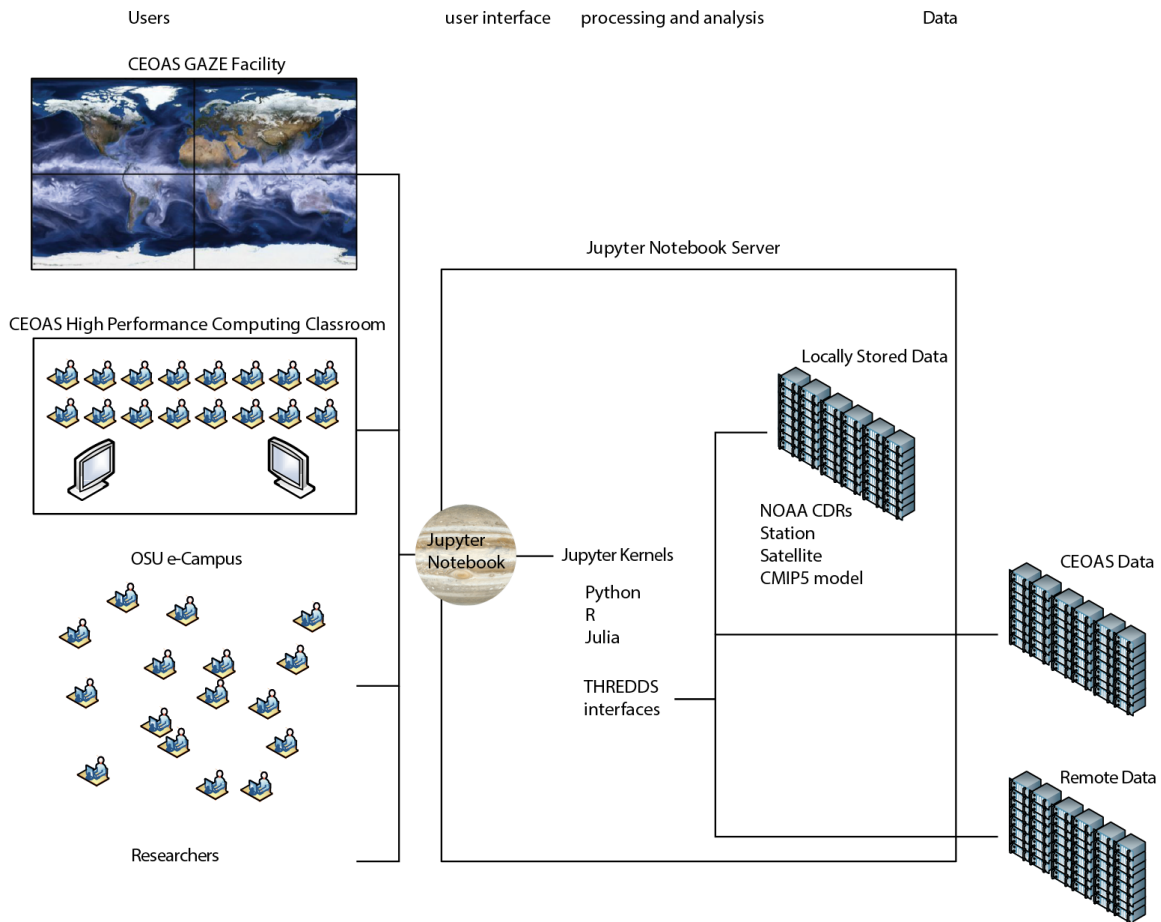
Users

user interface

processing and analysis

Data

CEOAS GAZE Facility

Jupyter Notebook Server

CEOAS High Performance Computing Classroom

Locally Stored Data

NOAA CDRs
Station
Satellite
CMIP5 model

OSU e-Campus

Jupyter Notebook

Jupyter Kernels

Python
R
Julia

THREDDS interfaces

CEOAS Data

Remote Data

Researchers